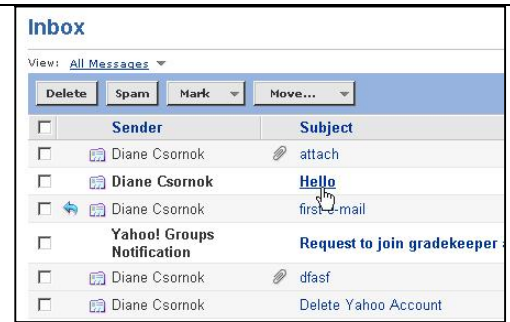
Inbox

View: All Messages

Delete Spam Mark Move...

| | Sender | Subject |
|---|---|---|
| | Diane Csornok | attach |
| | Diane Csornok | Hello |
| | Diane Csornok | first e-mail |
| | Yahoo! Groups Notification | Request to join gradekeeper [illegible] |
| | Diane Csornok | dfasf |
| | Diane Csornok | Delete Yahoo Account |